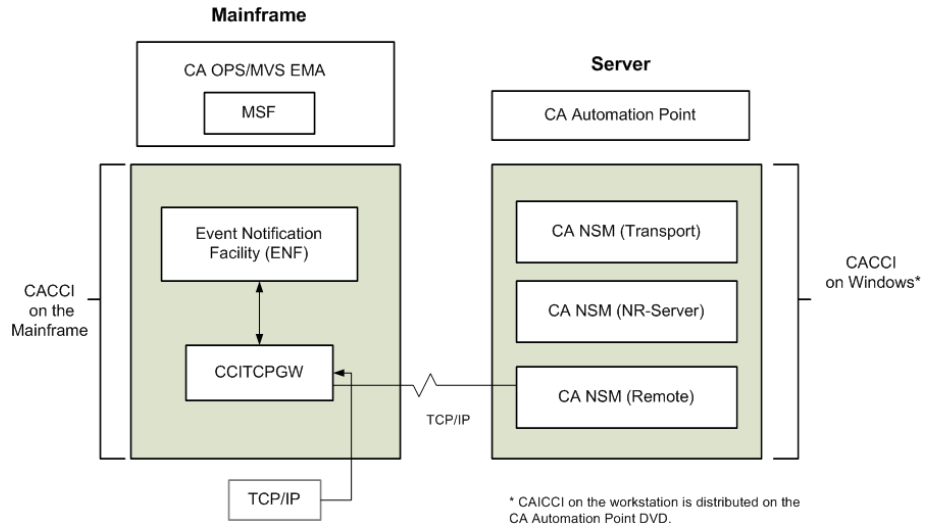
Mainframe

CA OPS/MVS EMA

MSF

Server

CA Automation Point

Event Notification Facility (ENF)

CCITCPGW

CACCI on the Mainframe

CA NSM (Transport)

CA NSM (NR-Server)

CA NSM (Remote)

CACCI on Windows*

TCP/IP

TCP/IP

* CAICCI on the workstation is distributed on the CA Automation Point DVD.